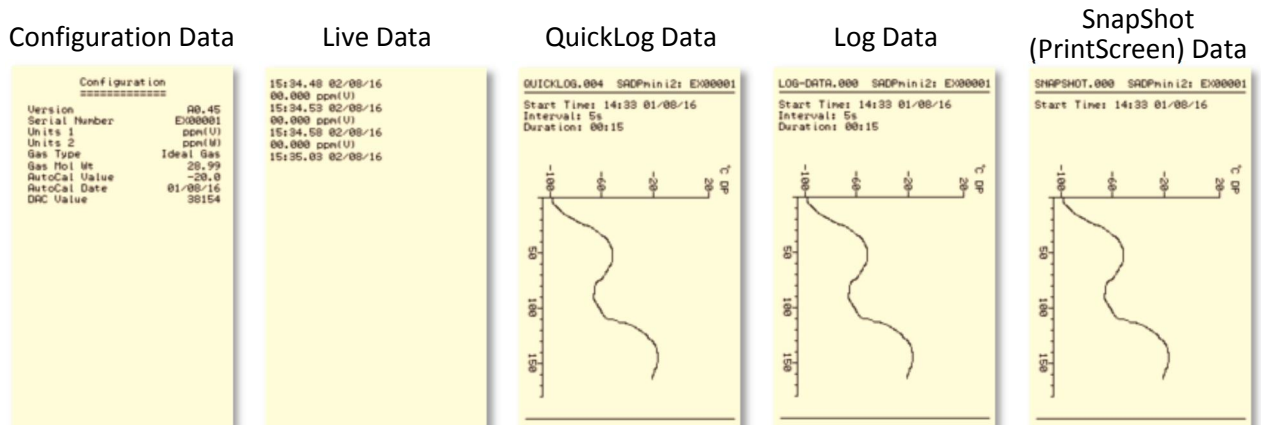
Configuration Data

Configuration
=============
| | |
|---|---|
| Version | A0.45 |
| Serial Number | EX00001 |
| Units 1 | ppm(V) |
| Units 2 | ppm(W) |
| Gas Type | Ideal Gas |
| Gas Mol Wt | 28.99 |
| AutoCal Value | -20.0 |
| AutoCal Date | 01/08/16 |
| DAC Value | 38154 |

Live Data

15:34.48 02/08/16
00.000 ppm(V)
15:34.53 02/08/16
00.000 ppm(V)
15:34.58 02/08/16
00.000 ppm(V)
15:35.03 02/08/16

QuickLog Data

QUICKLOG.004 SADPmini2: EX00001
Start Time: 14:33 01/08/16
Interval: 5s
Duration: 00:15
-100 -60 -20 20 °C DP
50
100
150

Log Data

LOG-DATA.000 SADPmini2: EX00001
Start Time: 14:33 01/08/16
Interval: 5s
Duration: 00:15
-100 -60 -20 20 °C DP
50
100
150

SnapShot (PrintScreen) Data

SNAPSHOT.000 SADPmini2: EX00001
Start Time: 14:33 01/08/16
-100 -60 -20 20 °C DP
50
100
150